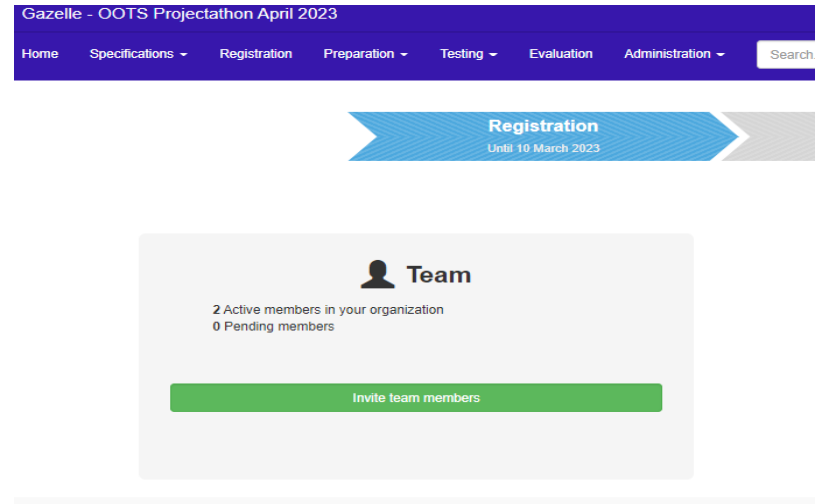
Gazelle - OOTS Projectathon April 2023

Home Specifications ▾ Registration Preparation ▾ Testing ▾ Evaluation Administration ▾ Search

Registration
Until 10 March 2023

Team

2 Active members in your organization
0 Pending members

Invite team members